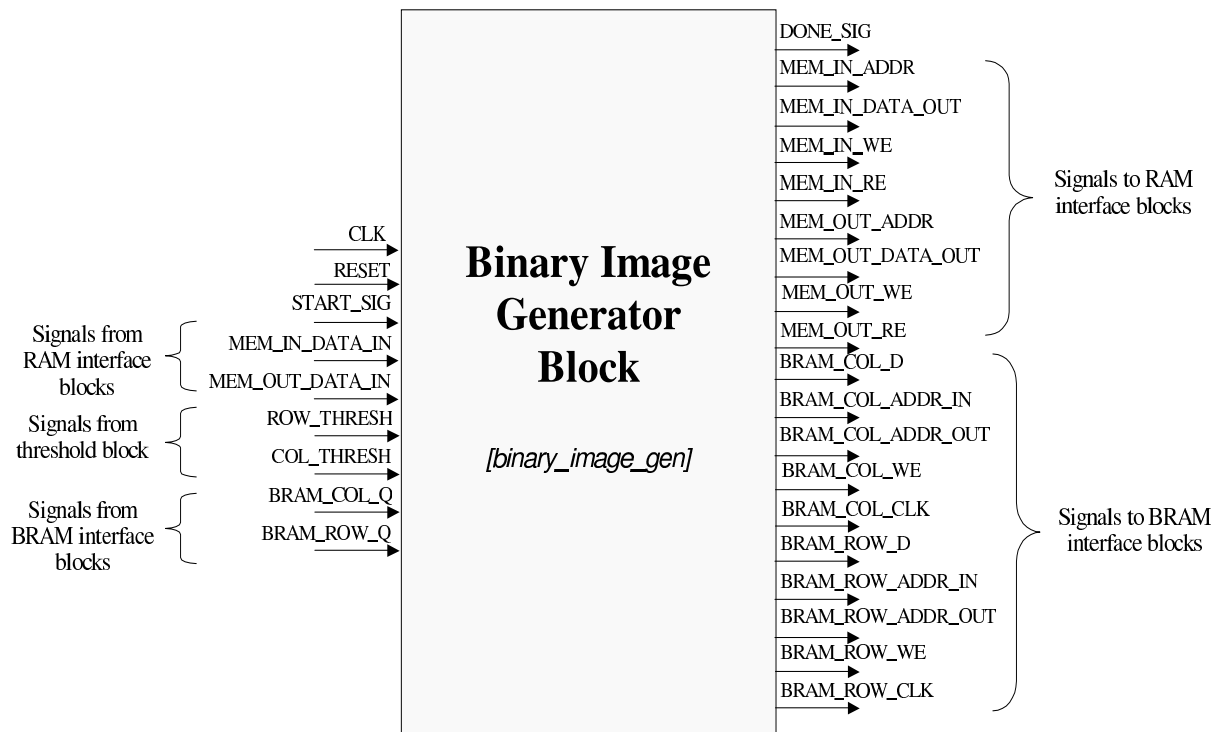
CLK
RESET
START_SIG
Signals from RAM interface blocks
MEM_IN_DATA_IN
MEM_OUT_DATA_IN
Signals from threshold block
ROW_THRESH
COL_THRESH
Signals from BRAM interface blocks
BRAM_COL_Q
BRAM_ROW_Q

Binary Image Generator Block

[binary_image_gen]

DONE_SIG
MEM_IN_ADDR
MEM_IN_DATA_OUT
MEM_IN_WE
MEM_IN_RE
MEM_OUT_ADDR
MEM_OUT_DATA_OUT
MEM_OUT_WE
MEM_OUT_RE
Signals to RAM interface blocks
BRAM_COL_D
BRAM_COL_ADDR_IN
BRAM_COL_ADDR_OUT
BRAM_COL_WE
BRAM_COL_CLK
BRAM_ROW_D
BRAM_ROW_ADDR_IN
BRAM_ROW_ADDR_OUT
BRAM_ROW_WE
BRAM_ROW_CLK
Signals to BRAM interface blocks